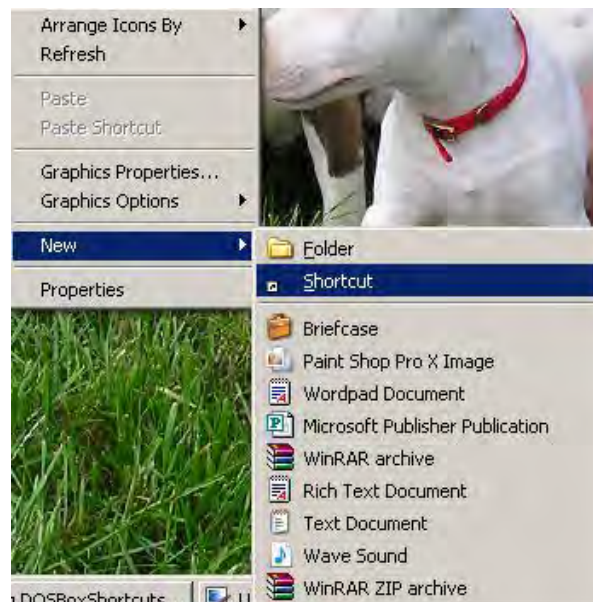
Arrange Icons By
Refresh

Paste
Paste Shortcut

Graphics Properties...
Graphics Options

New

Properties

Folder
Shortcut

Briefcase
Paint Shop Pro X Image
Wordpad Document
Microsoft Publisher Publication
WinRAR archive
Rich Text Document
Text Document
Wave Sound
WinRAR ZIP archive

DOSBoxShortcuts